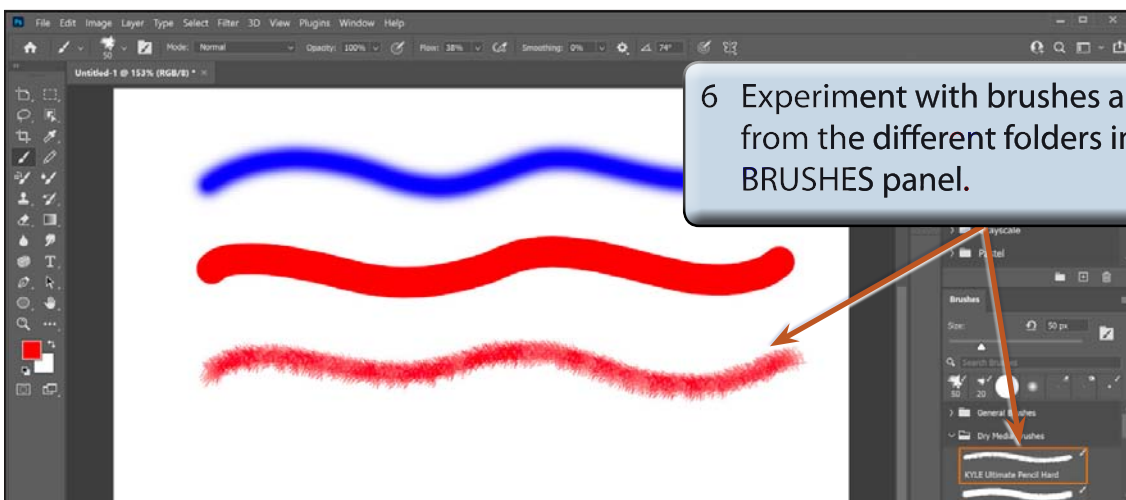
Ps File Edit Image Layer Type Select Filter 3D View Plugins Window Help

Mode: Normal Opacity: 100% Flow: 38% Smoothing: 0% 74°

Untitled-1 @ 153% (RGB/8) * ×

6 Experiment with brushes a from the different folders in BRUSHES panel.

Grayscale

Pastel

Brushes

Size: 50 px

Search Brushes

50 20

General Brushes

Dry Media Brushes

KYLE Ultimate Pencil Hard